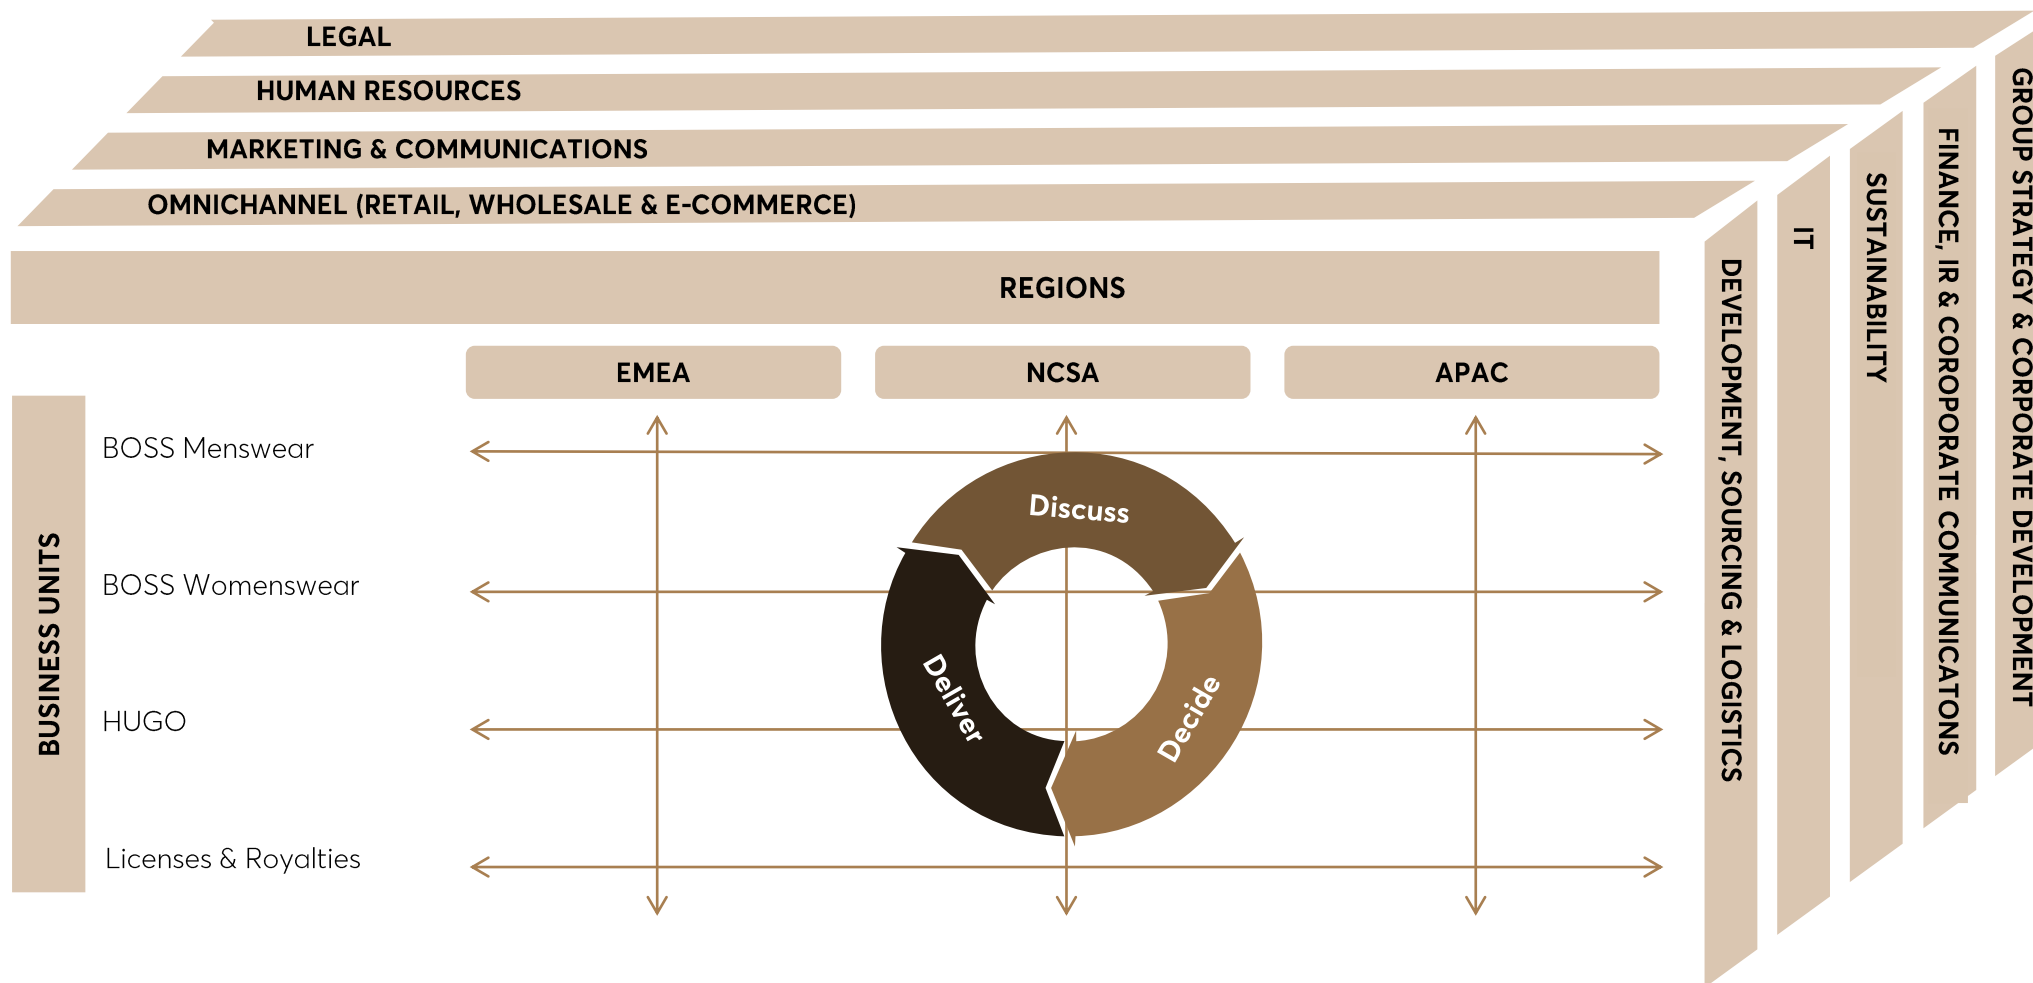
LEGAL

HUMAN RESOURCES

MARKETING & COMMUNICATIONS

OMNICHANNEL (RETAIL, WHOLESALE & E-COMMERCE)

REGIONS

EMEA

NCSA

APAC

BUSINESS UNITS

BOSS Menswear

BOSS Womenswear

HUGO

Licenses & Royalties

Discuss

Decide

Deliver

DEVELOPMENT, SOURCING & LOGISTICS

IT

SUSTAINABILITY

FINANCE, IR & COROPORATE COMMUNICATONS

GROUP STRATEGY & CORPORATE DEVELOPMENT